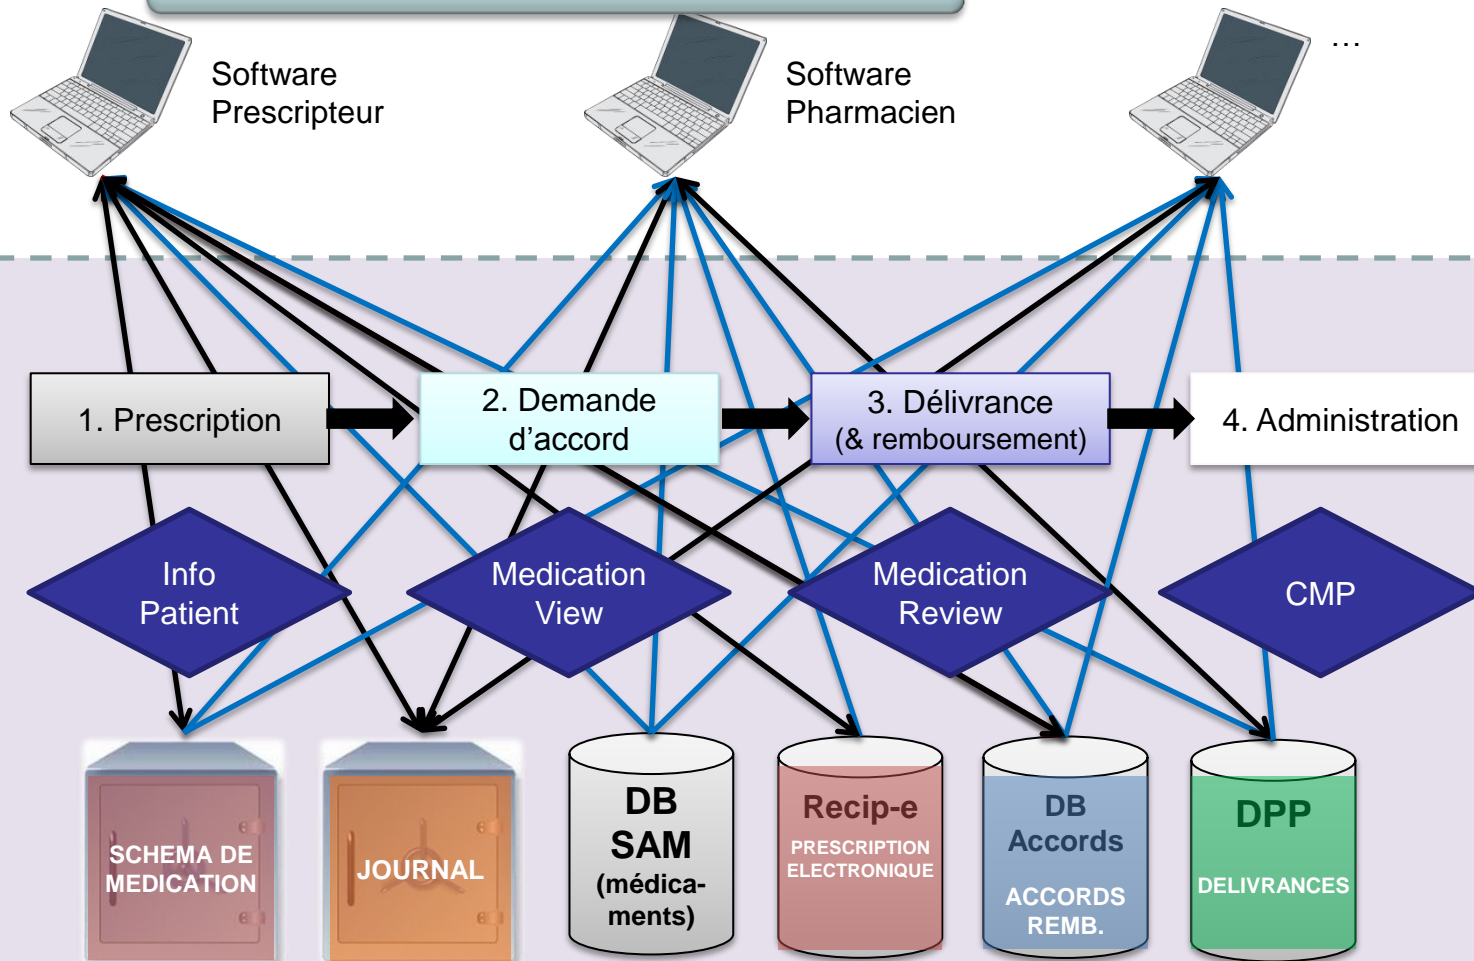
Software Prescripteur

Software Pharmacien

…

1. Prescription

2. Demande d'accord

3. Délivrance (& remboursement)

4. Administration

Info Patient

Medication View

Medication Review

CMP

SCHEMA DE MEDICATION

JOURNAL

DB SAM (médica-ments)

Recip-e PRESCRIPTION ELECTRONIQUE

DB Accords ACCORDS REMB.

DPP DELIVRANCES